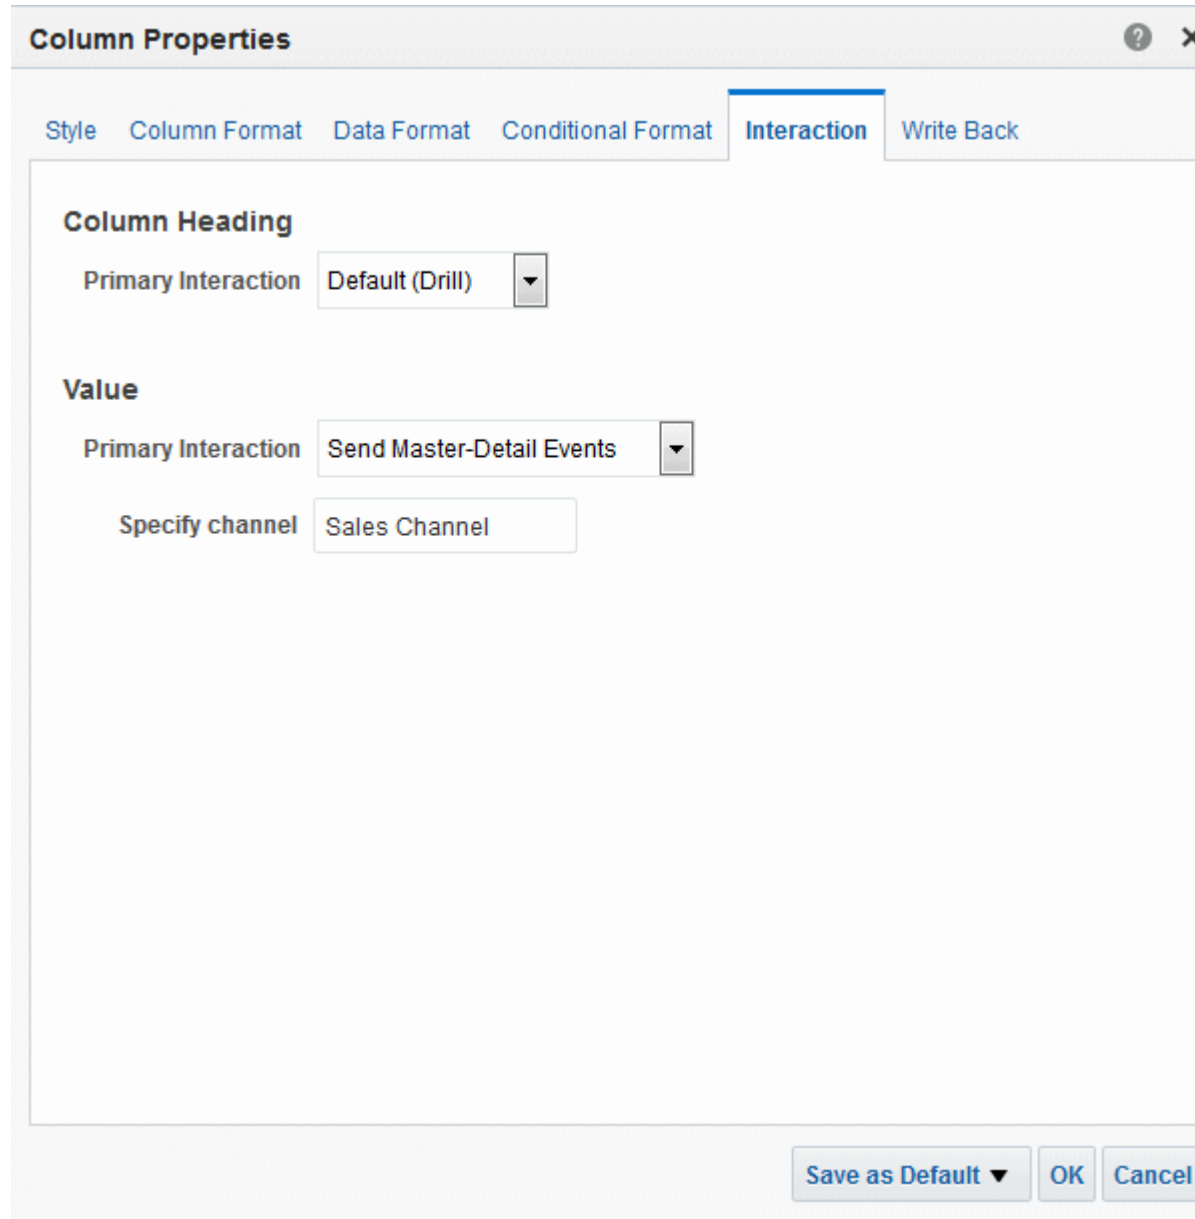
Column Properties

Style Column Format Data Format Conditional Format Interaction Write Back

Column Heading

Primary Interaction Default (Drill)

Value

Primary Interaction Send Master-Detail Events

Specify channel Sales Channel

Save as Default ▼ OK Cancel